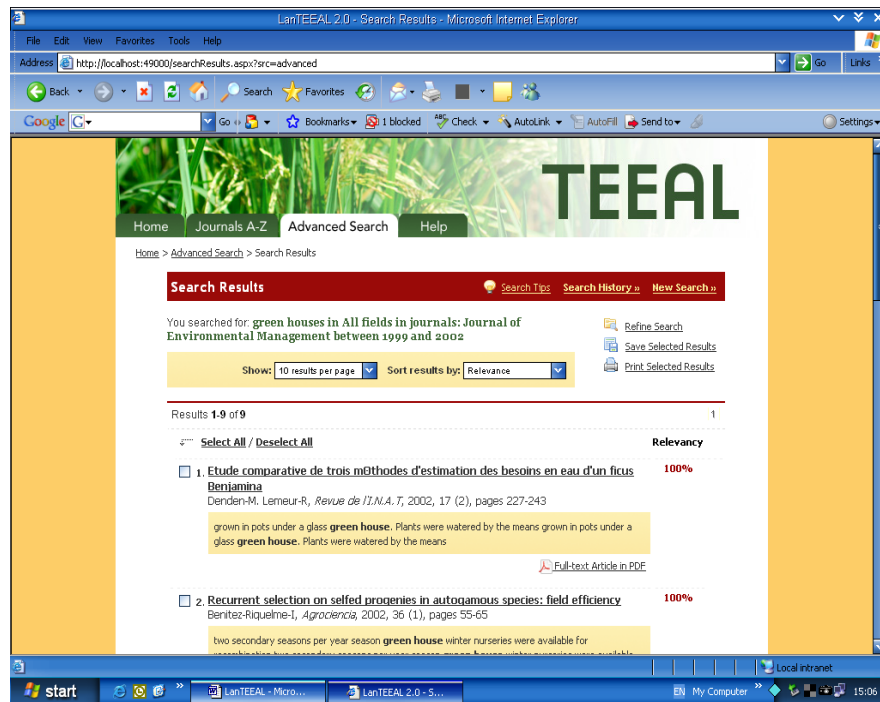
LanTEEAL 2.0 - Search Results - Microsoft Internet Explorer

File Edit View Favorites Tools Help

Address http://localhost:49000/searchResults.aspx?src=advanced Go Links

Back Search Favorites

Google G Go Bookmarks 1 blocked Check AutoLink AutoFill Send to Settings

TEEAL

Home Journals A-Z Advanced Search Help

Home > Advanced Search > Search Results

Search Results Search Tips Search History » New Search »

You searched for: green houses in All fields in journals: Journal of Environmental Management between 1999 and 2002

Refine Search
Save Selected Results
Print Selected Results

Show: 10 results per page Sort results by: Relevance

Results 1-9 of 9 1

Select All / Deselect All Relevancy

1. Etude comparative de trois m0thodes d'estimation des besoins en eau d'un ficus Benjamina 100%
Denden-M. Lemeur-R, Revue de l'I.N.A.T, 2002, 17 (2), pages 227-243

grown in pots under a glass green house. Plants were watered by the means grown in pots under a glass green house. Plants were watered by the means

Full-text Article in PDF

2. Recurrent selection on selfed progenies in autogamous species: field efficiency 100%
Benitez-Riquelme-I, Agrociencia, 2002, 36 (1), pages 55-65

two secondary seasons per year season green house winter nurseries were available for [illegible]

Local intranet

start LanTEEAL - Micro... LanTEEAL 2.0 - S... EN My Computer 15:06